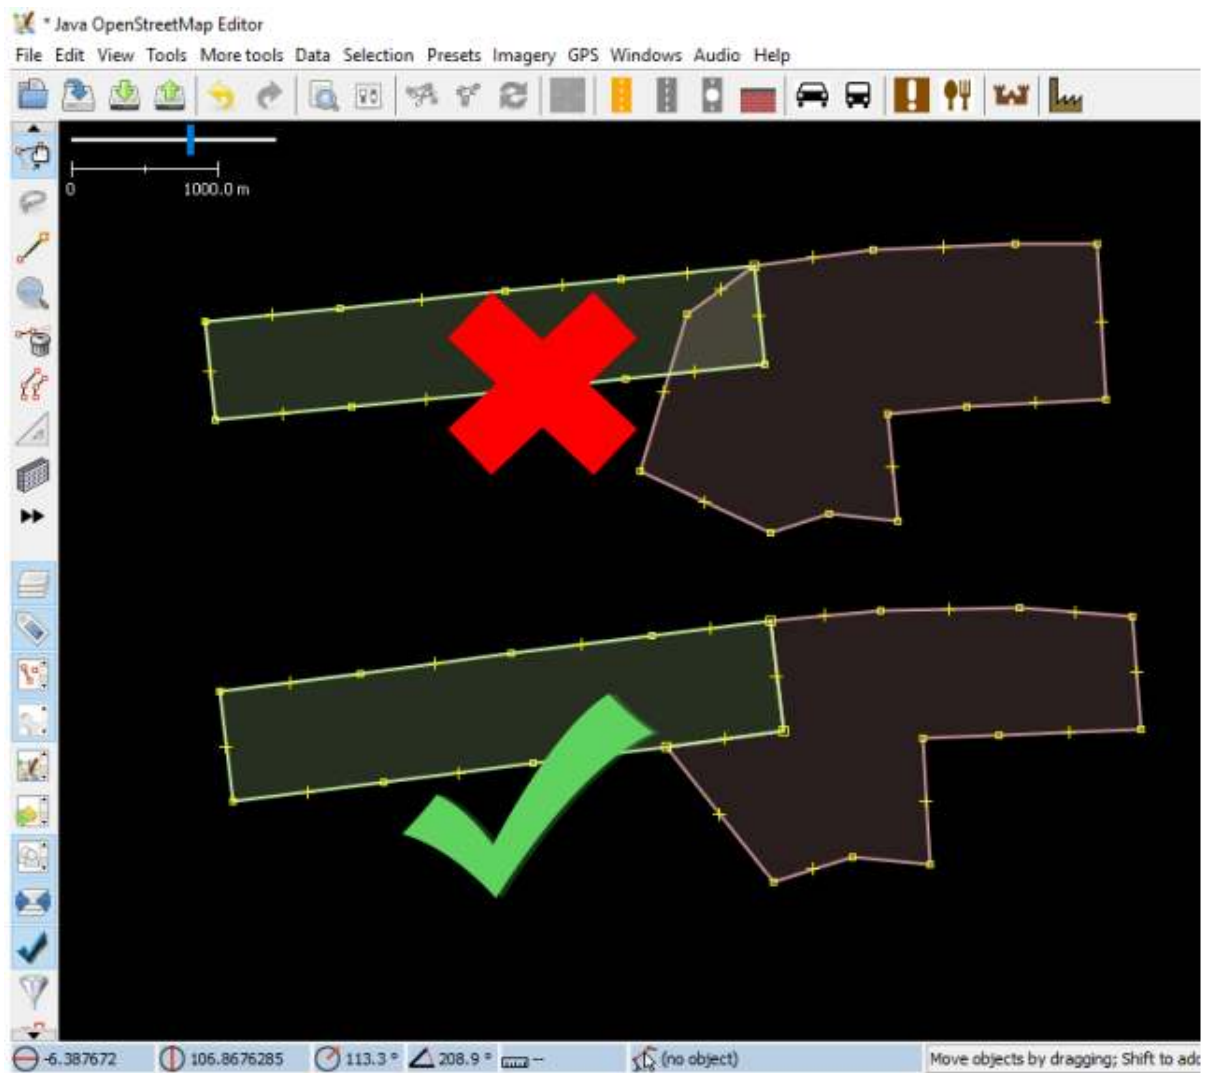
* Java OpenStreetMap Editor

File Edit View Tools More tools Data Selection Presets Imagery GPS Windows Audio Help

0 1000.0 m

-6.387672 106.8676285 113.3 ° 208.9 ° -- (no object) Move objects by dragging; Shift to ad